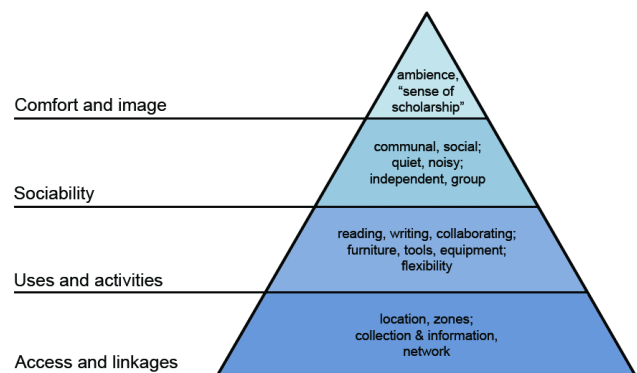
ambience, “sense of scholarship”

Comfort and image

communal, social; quiet, noisy; independent, group

Sociability

reading, writing, collaborating; furniture, tools, equipment; flexibility

Uses and activities

location, zones; collection & information, network

Access and linkages